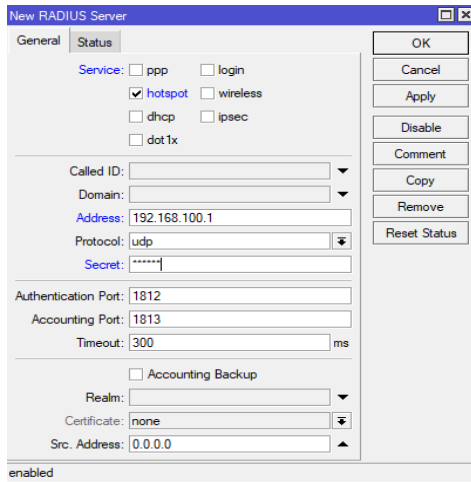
New RADIUS Server

General Status

Service: ppp login
hotspot wireless
dhcp ipsec
dot1x

Called ID:
Domain:
Address: 192.168.100.1
Protocol: udp
Secret: ******

Authentication Port: 1812
Accounting Port: 1813
Timeout: 300 ms

Accounting Backup
Realm:
Certificate: none
Src. Address: 0.0.0.0

OK
Cancel
Apply
Disable
Comment
Copy
Remove
Reset Status

enabled